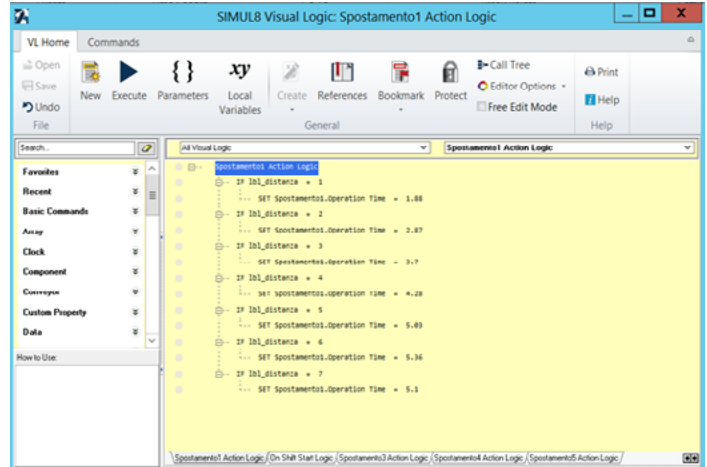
SIMUL8 Visual Logic: Spostamento1 Action Logic

VL Home Commands

Open
Save
Undo
File

New Execute Parameters Local Variables Create References Bookmark Protect
Call Tree
Editor Options
Free Edit Mode
General

Print
Help
Help

Search...

Favorites
Recent
Basic Commands
Array
Clock
Component
Conveyor
Custom Property
Data

How to Use:

All Visual Logic

Spostamento1 Action Logic

Spostamento1 Action Logic
IF lbl_distanze = 1
SET Spostamento1.Operation Time = 1.88
IF lbl_distanze = 2
SET Spostamento1.Operation Time = 2.87
IF lbl_distanze = 3
SET Spostamento1.Operation Time = 3.7
IF lbl_distanze = 4
SET Spostamento1.Operation Time = 4.28
IF lbl_distanze = 5
SET Spostamento1.Operation Time = 5.03
IF lbl_distanze = 6
SET Spostamento1.Operation Time = 5.36
IF lbl_distanze = 7
SET Spostamento1.Operation Time = 5.1

Spostamento1 Action Logic / On Shift Start Logic / Spostamento3 Action Logic / Spostamento4 Action Logic / Spostamento5 Action Logic /